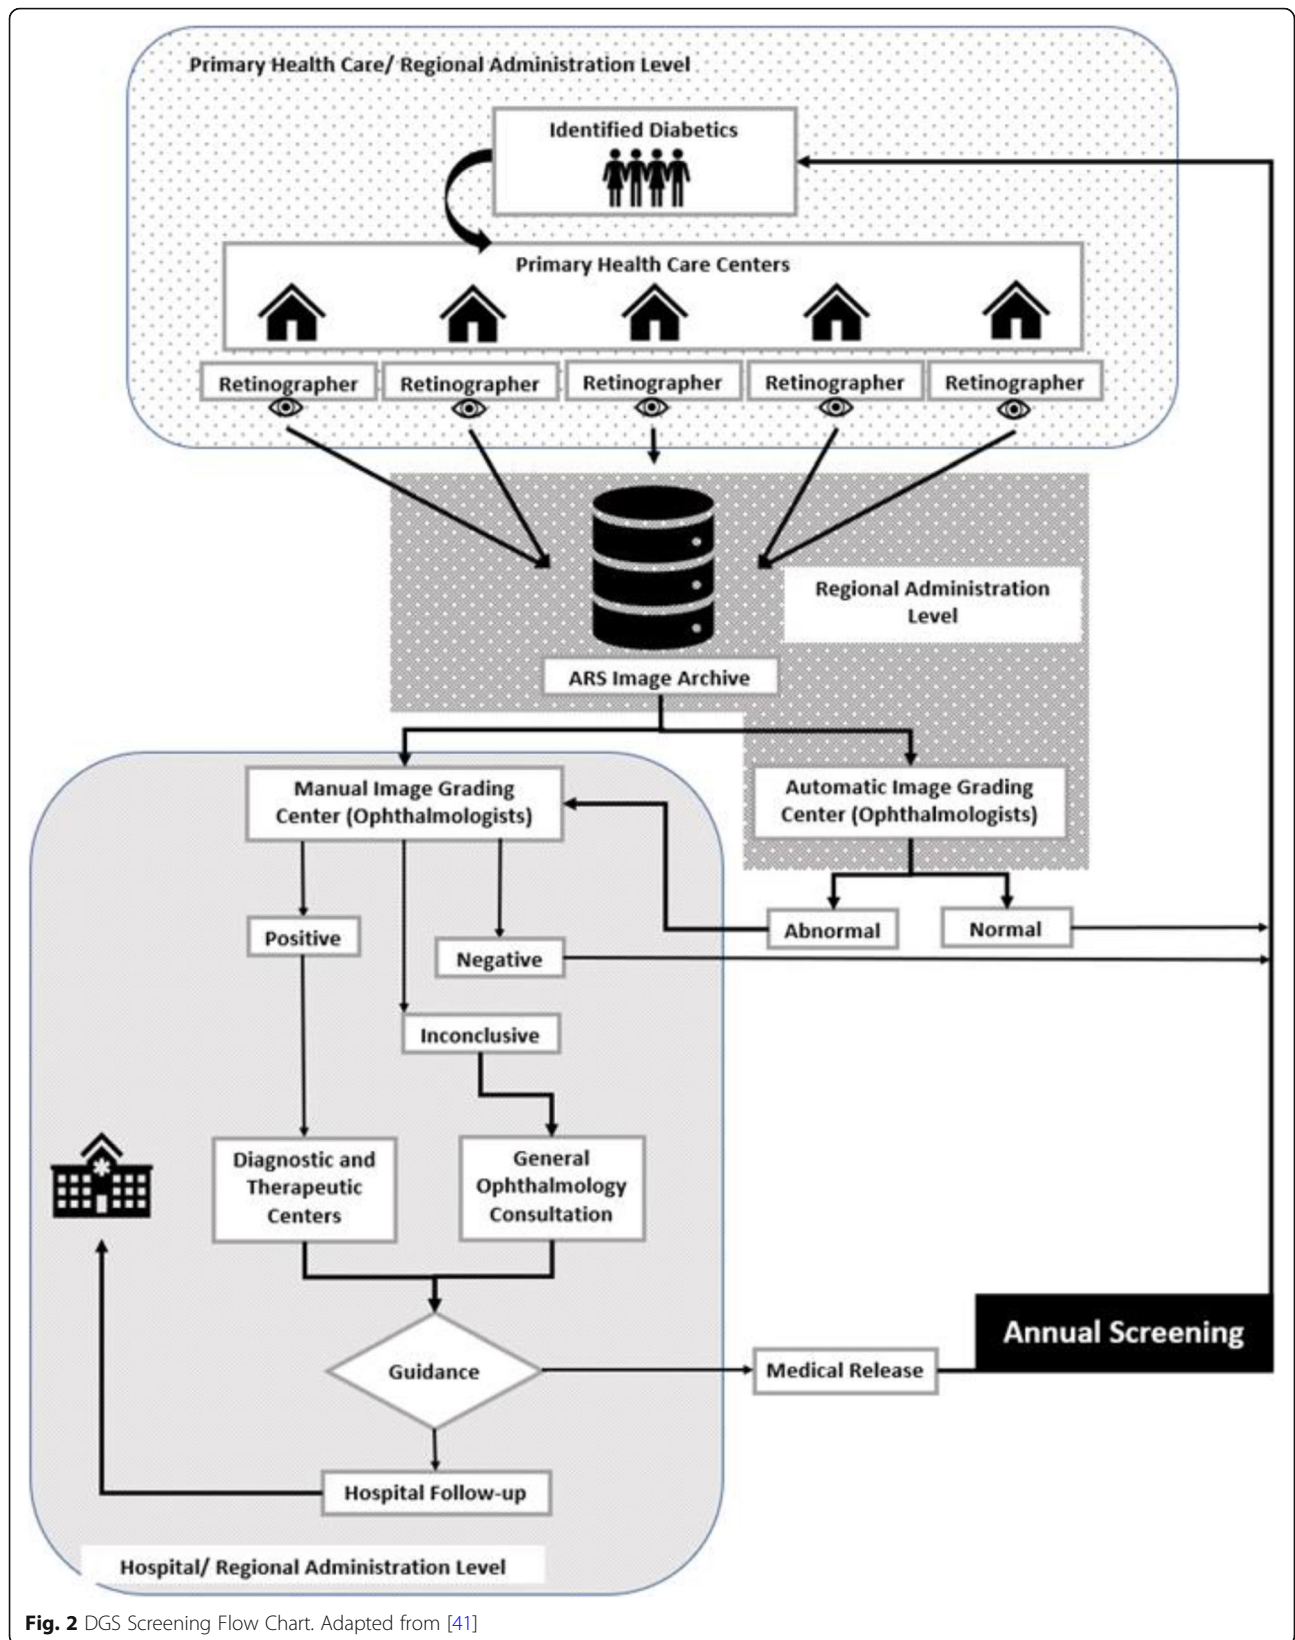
Primary Health Care/ Regional Administration Level

Identified Diabetics

Primary Health Care Centers

Retinographer

Retinographer

Retinographer

Retinographer

Retinographer

Regional Administration Level

ARS Image Archive

Manual Image Grading Center (Ophthalmologists)

Automatic Image Grading Center (Ophthalmologists)

Abnormal

Normal

Positive

Negative

Inconclusive

Diagnostic and Therapeutic Centers

General Ophthalmology Consultation

Guidance

Medical Release

Annual Screening

Hospital Follow-up

Hospital/ Regional Administration Level

**Fig. 2** DGS Screening Flow Chart. Adapted from [41]